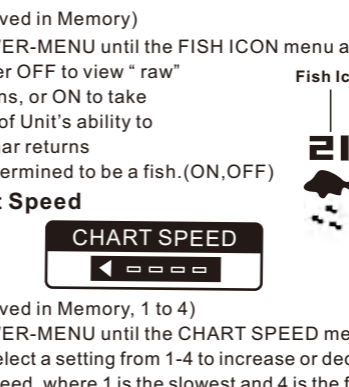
ved in Memory)
TER-MENU until the FISH ICON menu a
er OFF to view " raw"
ns, or ON to take
of Unit's ability to
ar returns
ermined to be a fish.(ON,OFF)

Fish Ic

: Speed

CHART SPEED

ved in Memory, 1 to 4)
TER-MENU until the CHART SPEED me
elect a setting from 1-4 to increase or dec
eed, where 1 is the slowest and 4 is the f